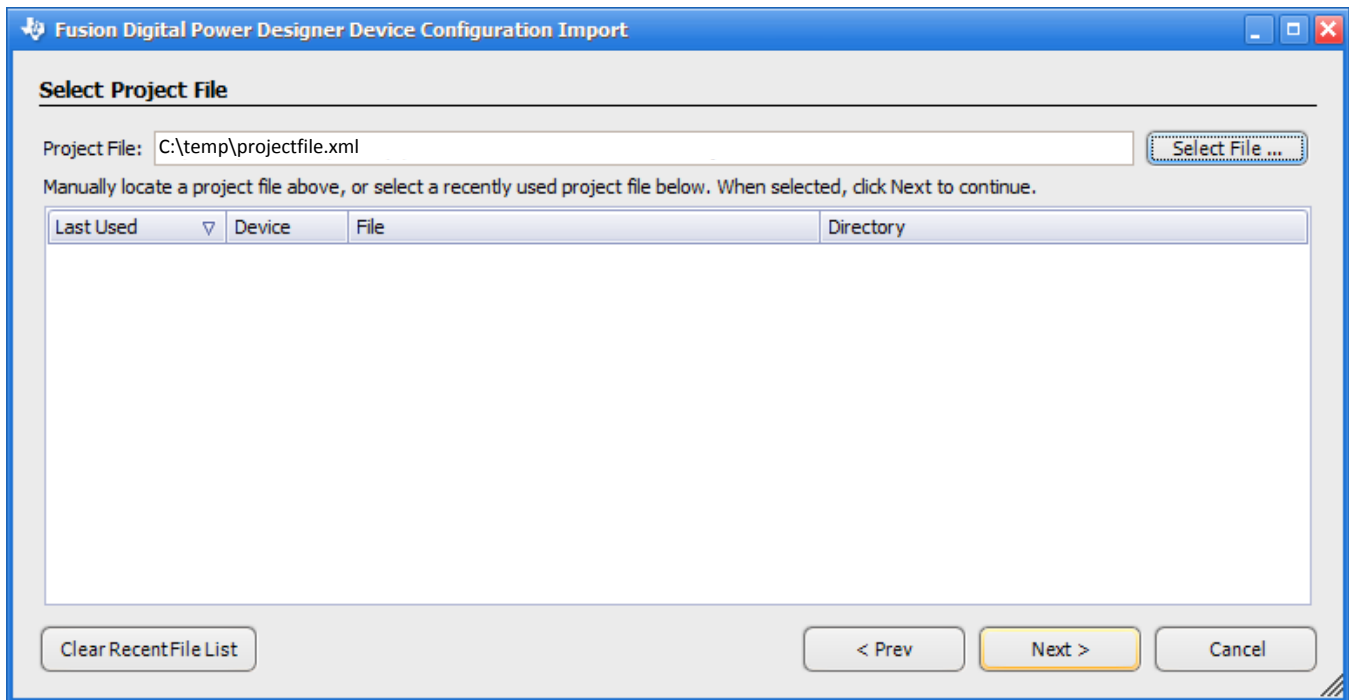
Fusion Digital Power Designer Device Configuration Import

Select Project File

Project File: C:\temp\projectfile.xml

Select File ...

Manually locate a project file above, or select a recently used project file below. When selected, click Next to continue.

| Last Used ▽ | Device | File | Directory |
|---|---|---|---|

Clear Recent File List

< Prev

Next >

Cancel